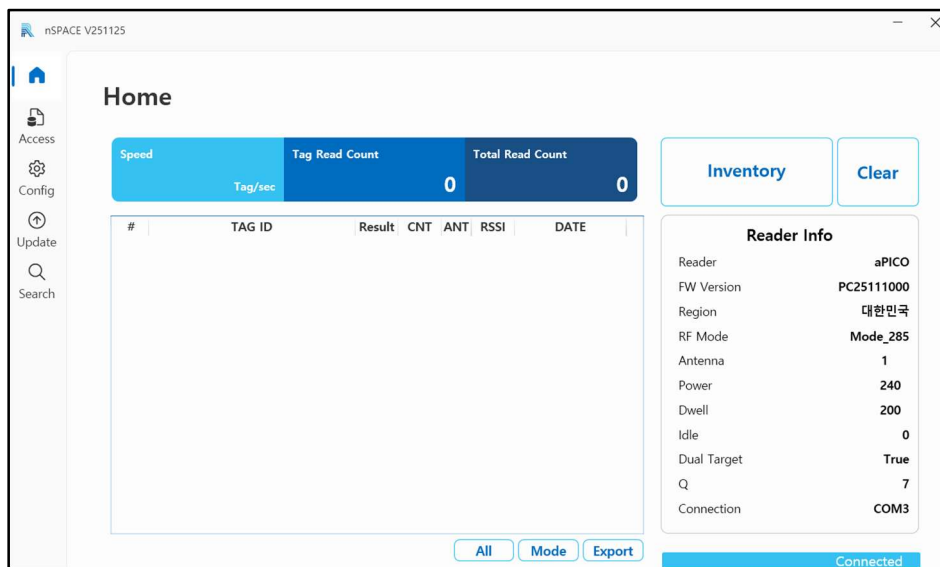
nSPACE V251125

Access
Config
Update
Search

Home

Speed
Tag/sec

Tag Read Count
0

Total Read Count
0

Inventory

Clear

| # | TAG ID | Result | CNT | ANT | RSSI | DATE |
|---|---|---|---|---|---|---|

Reader Info

| | |
|---|---|
| Reader | aPICO |
| FW Version | PC25111000 |
| Region | 대한민국 |
| RF Mode | Mode_285 |
| Antenna | 1 |
| Power | 240 |
| Dwell | 200 |
| Idle | 0 |
| Dual Target | True |
| Q | 7 |
| Connection | COM3 |

All
Mode
Export

Connected